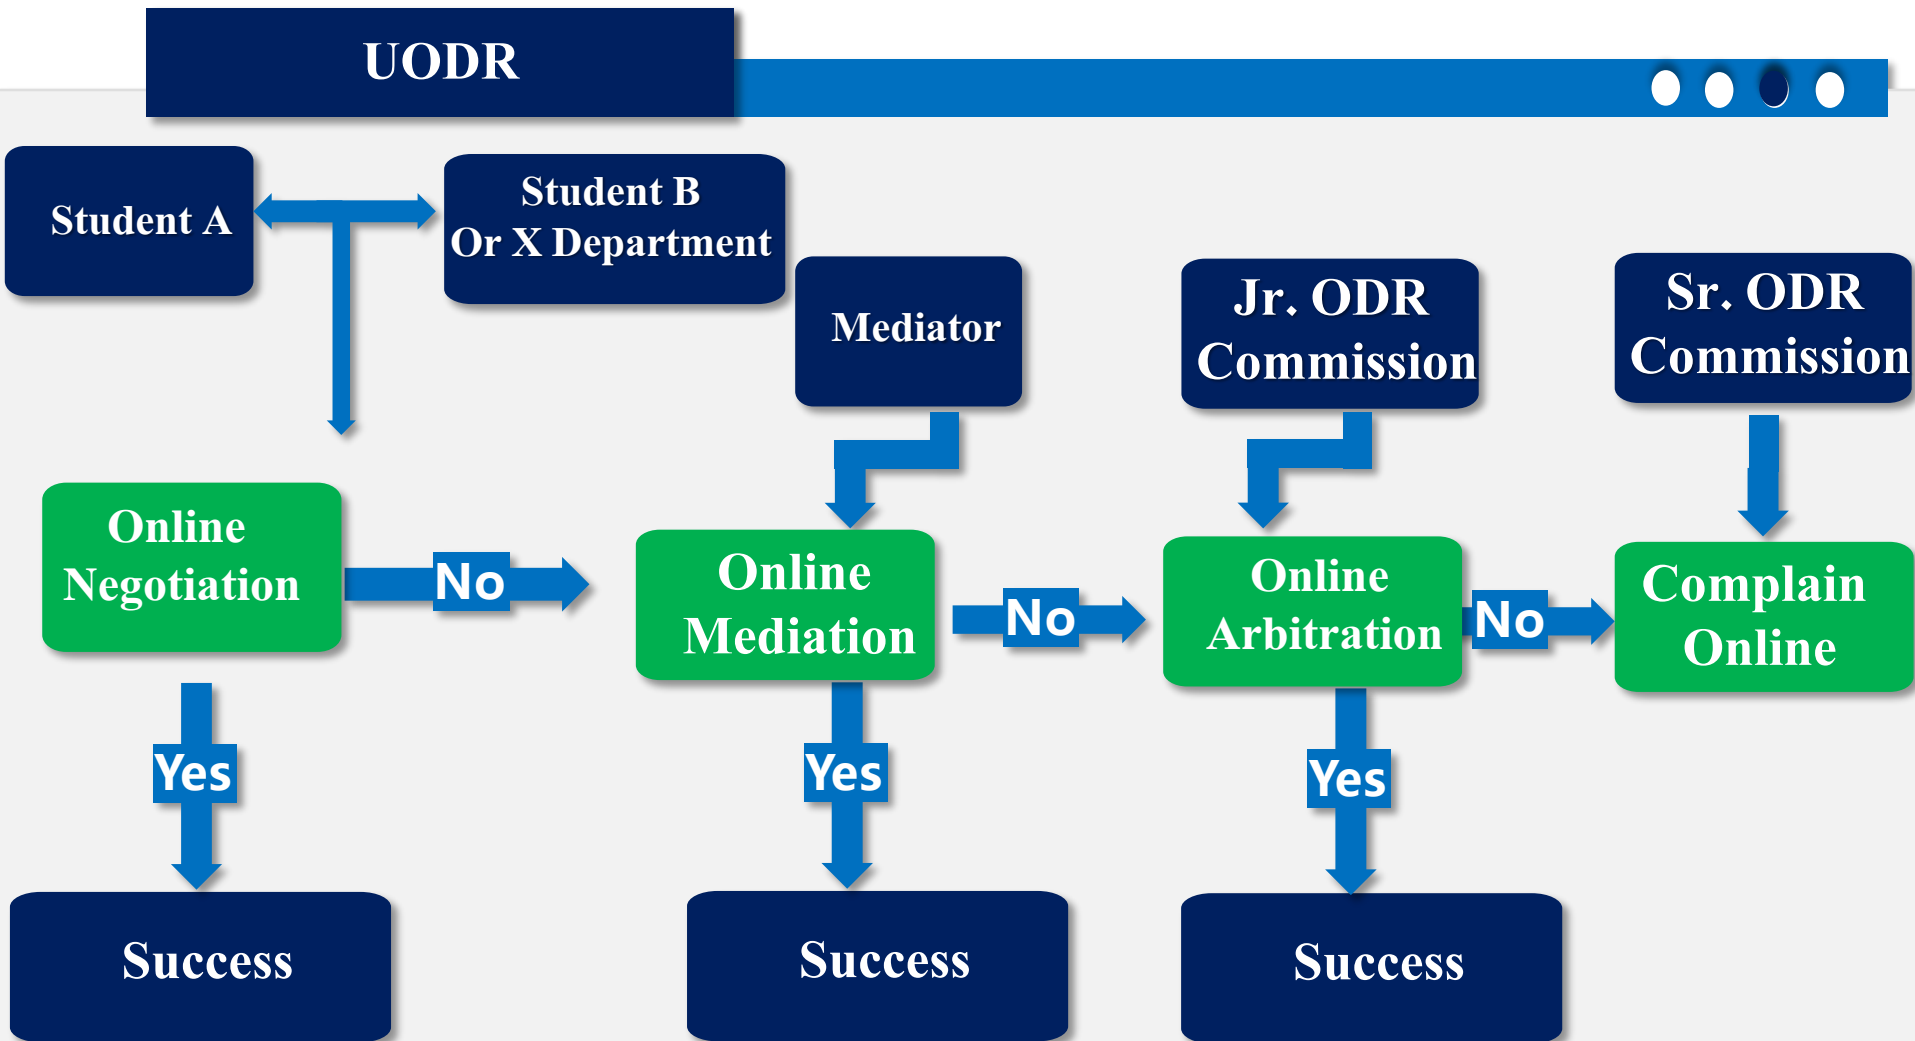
UODR

Student A

Student B
Or X Department

Mediator

Jr. ODR
Commission

Sr. ODR
Commission

Online
Negotiation

No

Online
Mediation

No

Online
Arbitration

No

Complain
Online

Yes

Yes

Yes

Success

Success

Success